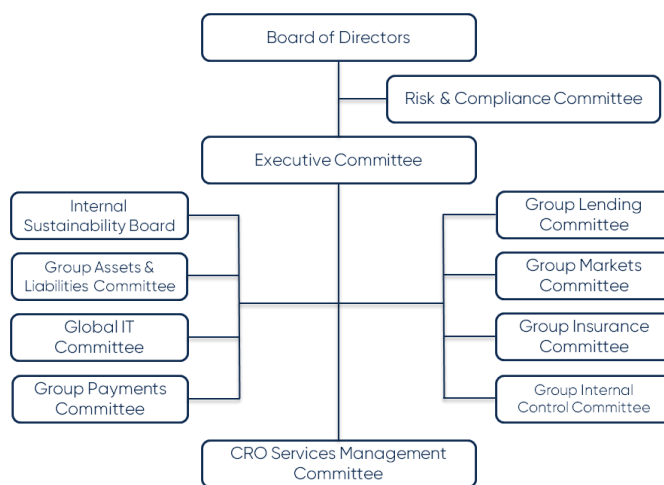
Board of Directors

Risk & Compliance Committee

Executive Committee

Internal Sustainability Board

Group Assets & Liabilities Committee

Global IT Committee

Group Payments Committee

Group Lending Committee

Group Markets Committee

Group Insurance Committee

Group Internal Control Committee

CRO Services Management Committee